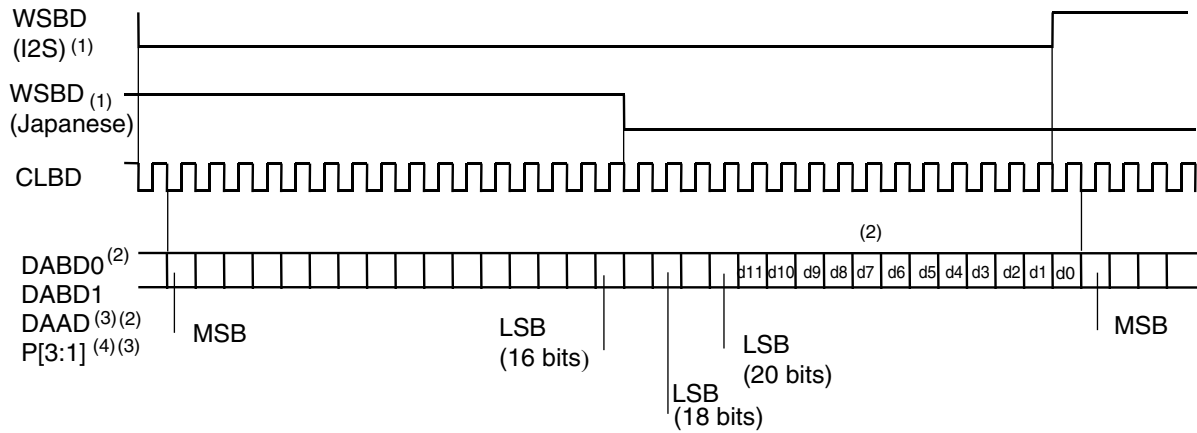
WSBD (I2S) $^{(1)}$

WSBD $_{(1)}$ (Japanese)

CLBD

(2)

DABD0 $^{(2)}$
DABD1
DAAD $^{(3)(2)}$
P[3:1] $^{(4)(3)}$

d11 d10 d9 d8 d7 d6 d5 d4 d3 d2 d1 d0

MSB

LSB (16 bits)

LSB (18 bits)

LSB (20 bits)

MSB